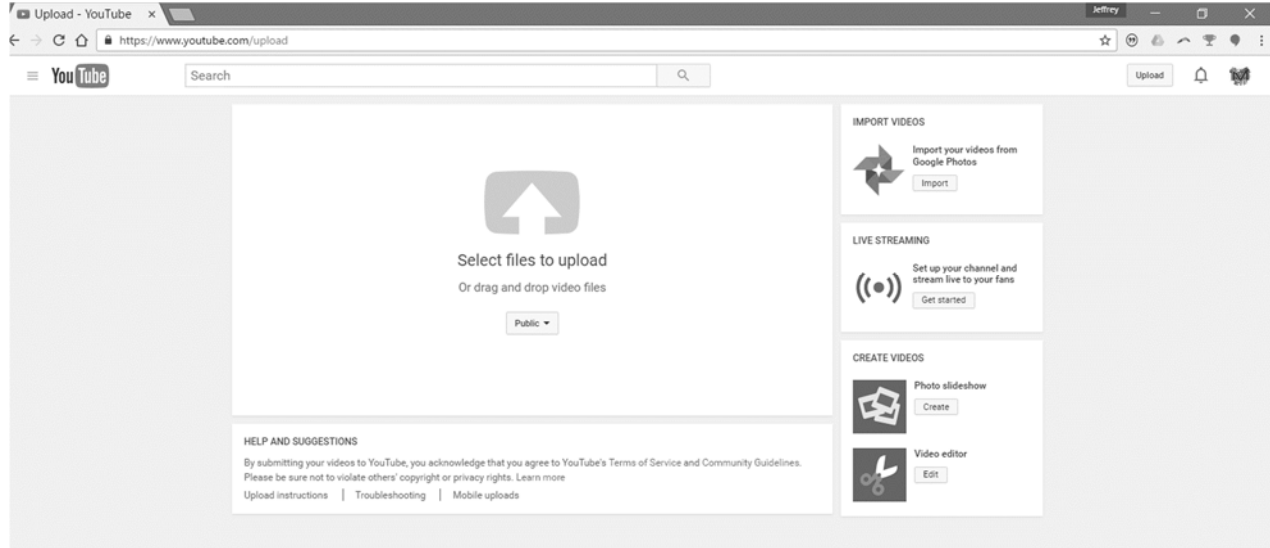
Upload - YouTube ×

Jeffrey

https://www.youtube.com/upload

You Tube

Search

Upload

Select files to upload

Or drag and drop video files

Public ▾

IMPORT VIDEOS

Import your videos from Google Photos

Import

LIVE STREAMING

Set up your channel and stream live to your fans

Get started

CREATE VIDEOS

Photo slideshow

Create

Video editor

Edit

HELP AND SUGGESTIONS

By submitting your videos to YouTube, you acknowledge that you agree to YouTube's Terms of Service and Community Guidelines. Please be sure not to violate others' copyright or privacy rights. Learn more

Upload instructions | Troubleshooting | Mobile uploads